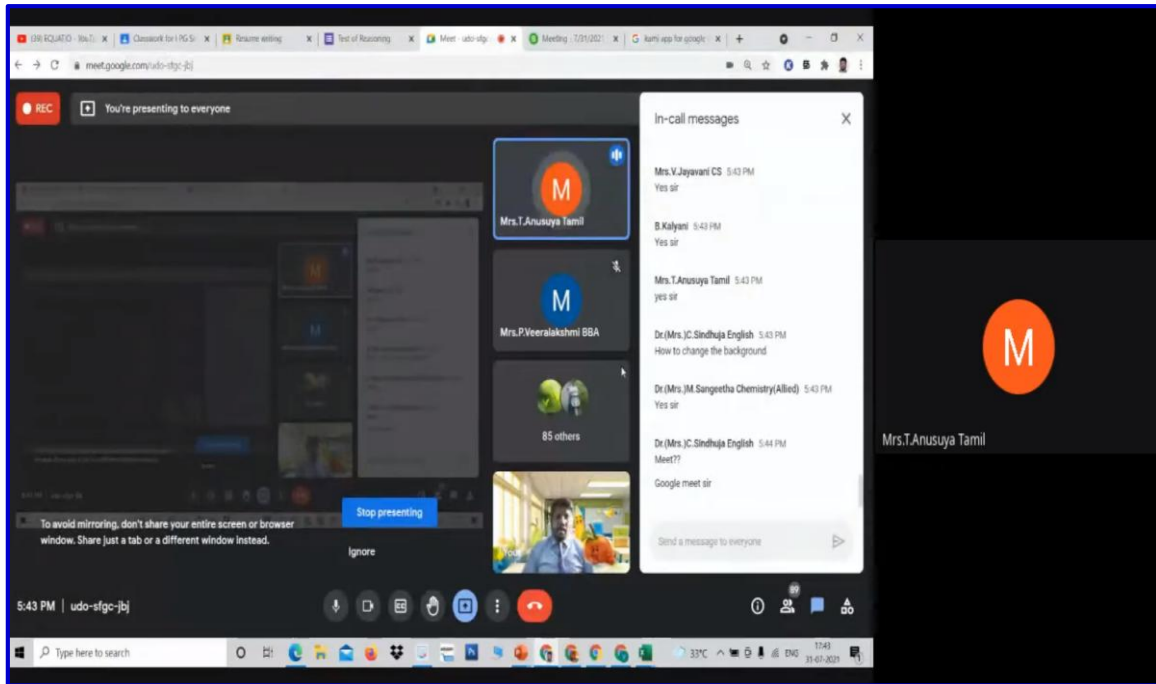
(39) EQUATIO - YouTu | Classwork for I PG S | Resume writing | Test of Reasoning | Meet - udo-sfgc | Meeting : 7/31/2021 | kami app for google | +

meet.google.com/udo-sfgc-jbj

REC You're presenting to everyone

M
Mrs.T.Anusuya Tamil

M
Mrs.P.Veeralakshmi BBA

85 others

You

In-call messages

Mrs.V.Jayavani CS 5:43 PM
Yes sir

B.Kalyani 5:43 PM
Yes sir

Mrs.T.Anusuya Tamil 5:43 PM
yes sir

Dr.(Mrs.)C.Sindhuja English 5:43 PM
How to change the background

Dr.(Mrs.)M.Sangeetha Chemistry(Allied) 5:43 PM
Yes sir

Dr.(Mrs.)C.Sindhuja English 5:44 PM
Meet??

Google meet sir

Send a message to everyone

To avoid mirroring, don't share your entire screen or browser window. Share just a tab or a different window instead.

Stop presenting

Ignore

5:43 PM | udo-sfgc-jbj

89

M
Mrs.T.Anusuya Tamil

Type here to search

33°C ENG 17:43 31-07-2021